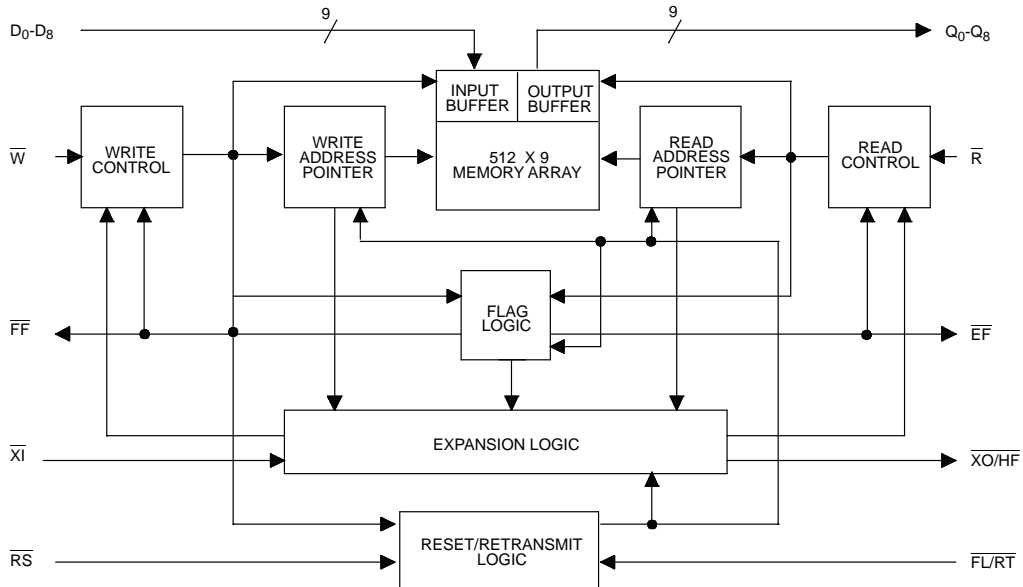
$D_0$-$D_8$

9

9

$Q_0$-$Q_8$

INPUT BUFFER

OUTPUT BUFFER

$\overline{W}$

WRITE CONTROL

WRITE ADDRESS POINTER

512 X 9 MEMORY ARRAY

READ ADDRESS POINTER

READ CONTROL

$\overline{R}$

FLAG LOGIC

$\overline{FF}$

$\overline{EF}$

EXPANSION LOGIC

$\overline{XI}$

$\overline{XO}/\overline{HF}$

RESET/RETRANSMIT LOGIC

$\overline{RS}$

$\overline{FL}/\overline{RT}$